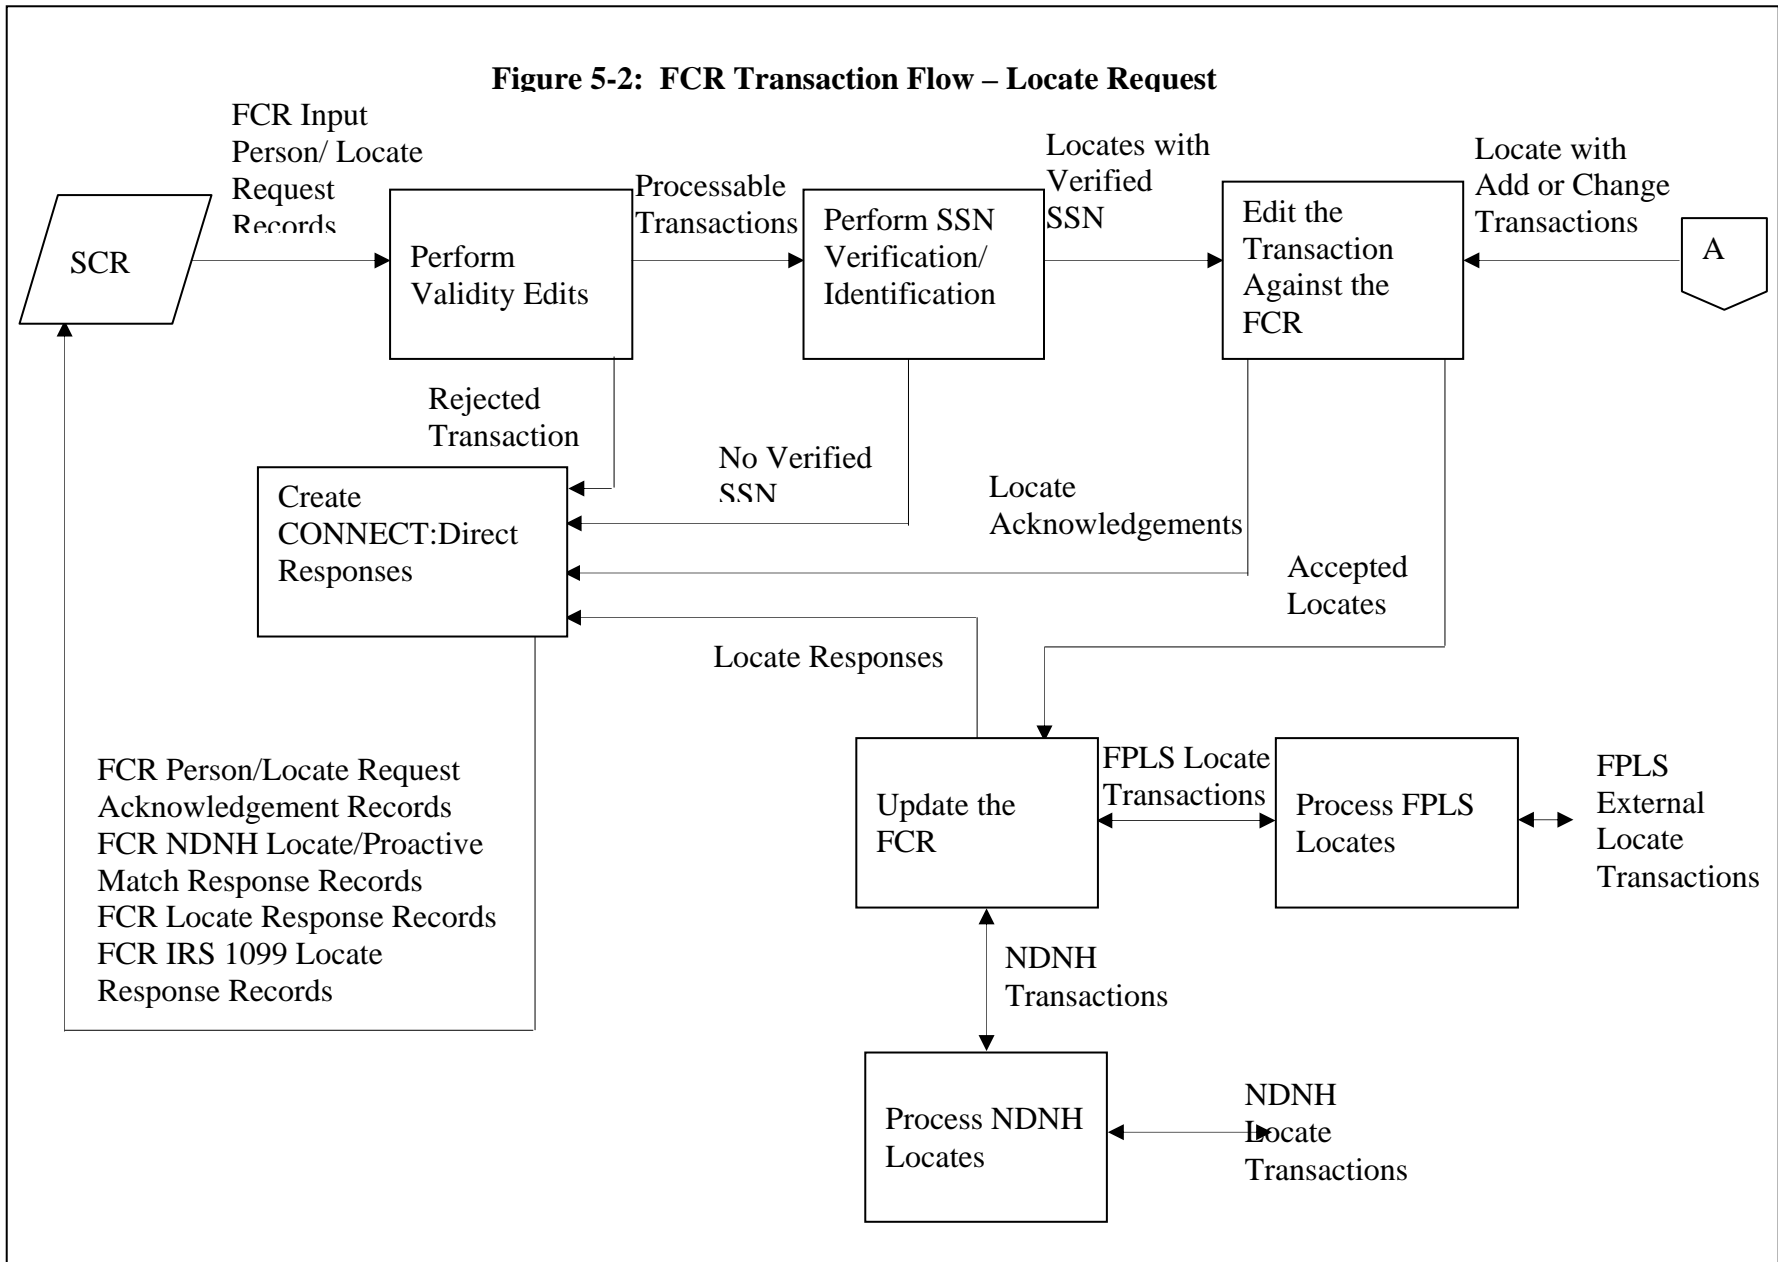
Figure 5-2: FCR Transaction Flow – Locate Request

FCR Input Person/ Locate Request Records

SCR

Perform Validity Edits

Processable Transactions

Perform SSN Verification/ Identification

Locates with Verified SSN

Edit the Transaction Against the FCR

Locate with Add or Change Transactions

A

Rejected Transaction

No Verified SSN

Locate Acknowledgements

Create CONNECT:Direct Responses

Accepted Locates

Locate Responses

FCR Person/Locate Request Acknowledgement Records
FCR NDNH Locate/Proactive Match Response Records
FCR Locate Response Records
FCR IRS 1099 Locate Response Records

Update the FCR

FPLS Locate Transactions

Process FPLS Locates

FPLS External Locate Transactions

NDNH Transactions

Process NDNH Locates

NDNH Locate Transactions